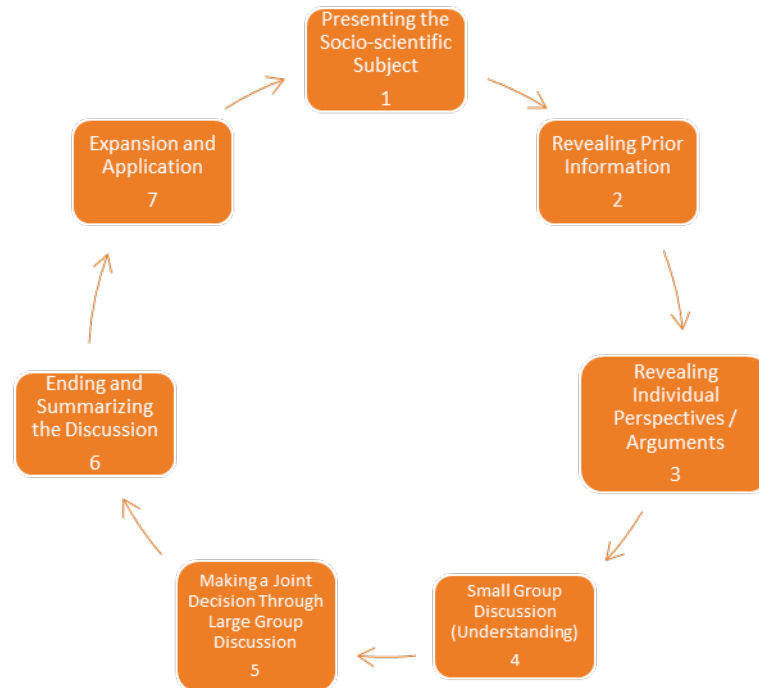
Presenting the Socio-scientific Subject
1

Revealing Prior Information
2

Revealing Individual Perspectives / Arguments
3

Small Group Discussion (Understanding)
4

Making a Joint Decision Through Large Group Discussion
5

Ending and Summarizing the Discussion
6

Expansion and Application
7